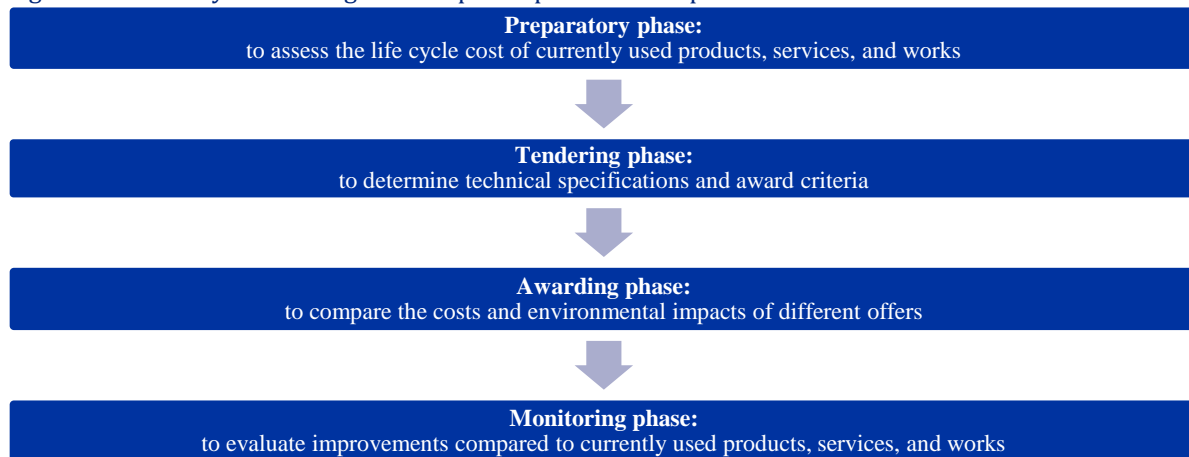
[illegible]

Preparatory phase:
to assess the life cycle cost of currently used products, services, and works

Tendering phase:
to determine technical specifications and award criteria

Awarding phase:
to compare the costs and environmental impacts of different offers

Monitoring phase:
to evaluate improvements compared to currently used products, services, and works